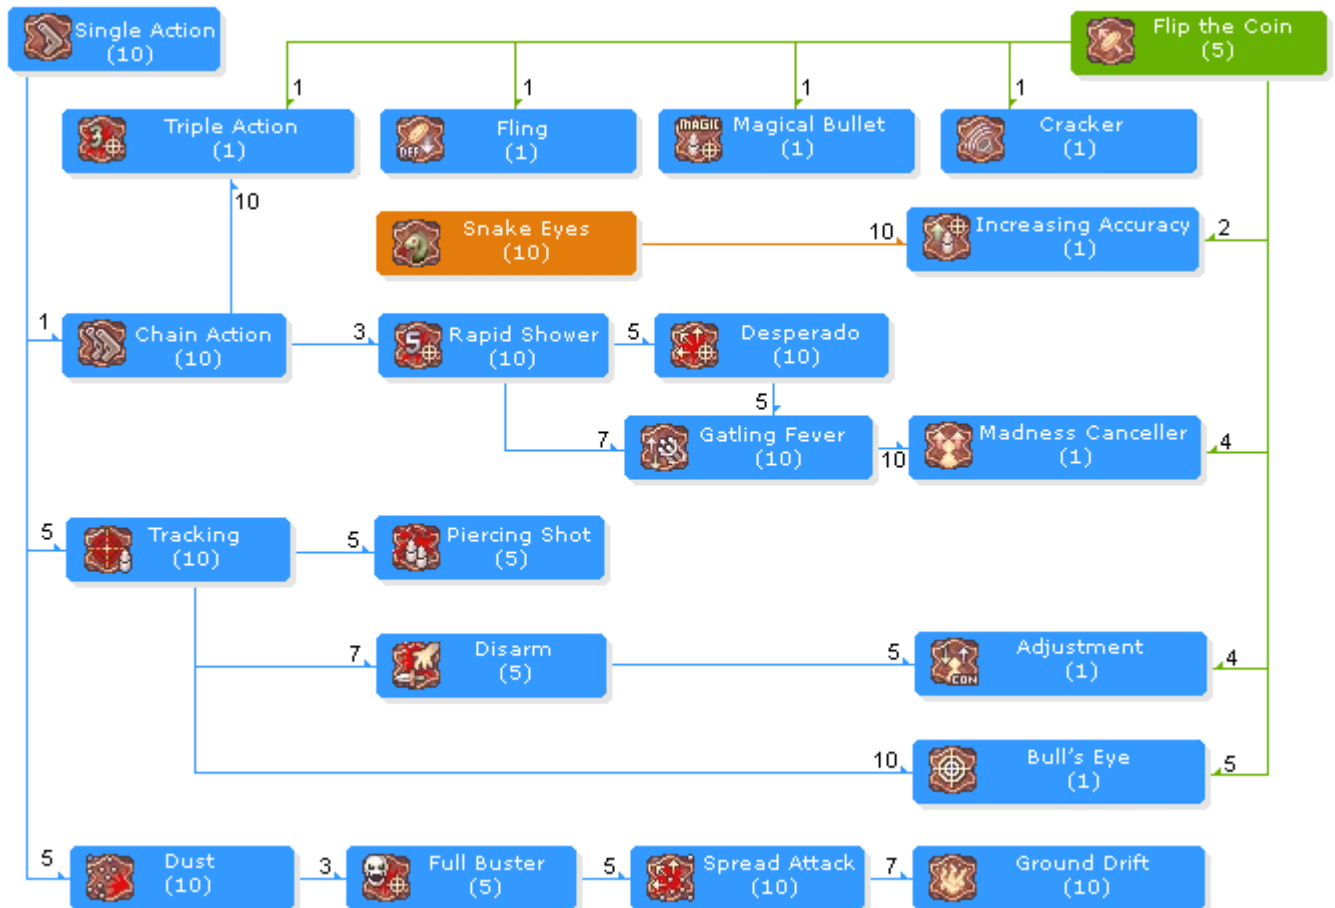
Single Action
(10)

Flip the Coin
(5)

1
Triple Action
(1)

1
Fling
(1)

1
Magical Bullet
(1)

1
Cracker
(1)

10

Snake Eyes
(10)

10
Increasing Accuracy
(1)
2

1
Chain Action
(10)

3
Rapid Shower
(10)

5
Desperado
(10)

5

7
Gatling Fever
(10)

10
Madness Canceller
(1)
4

5
Tracking
(10)

5
Piercing Shot
(5)

7
Disarm
(5)

5
Adjustment
(1)
4

10
Bull's Eye
(1)
5

5
Dust
(10)

3
Full Buster
(5)

5
Spread Attack
(10)

7
Ground Drift
(10)